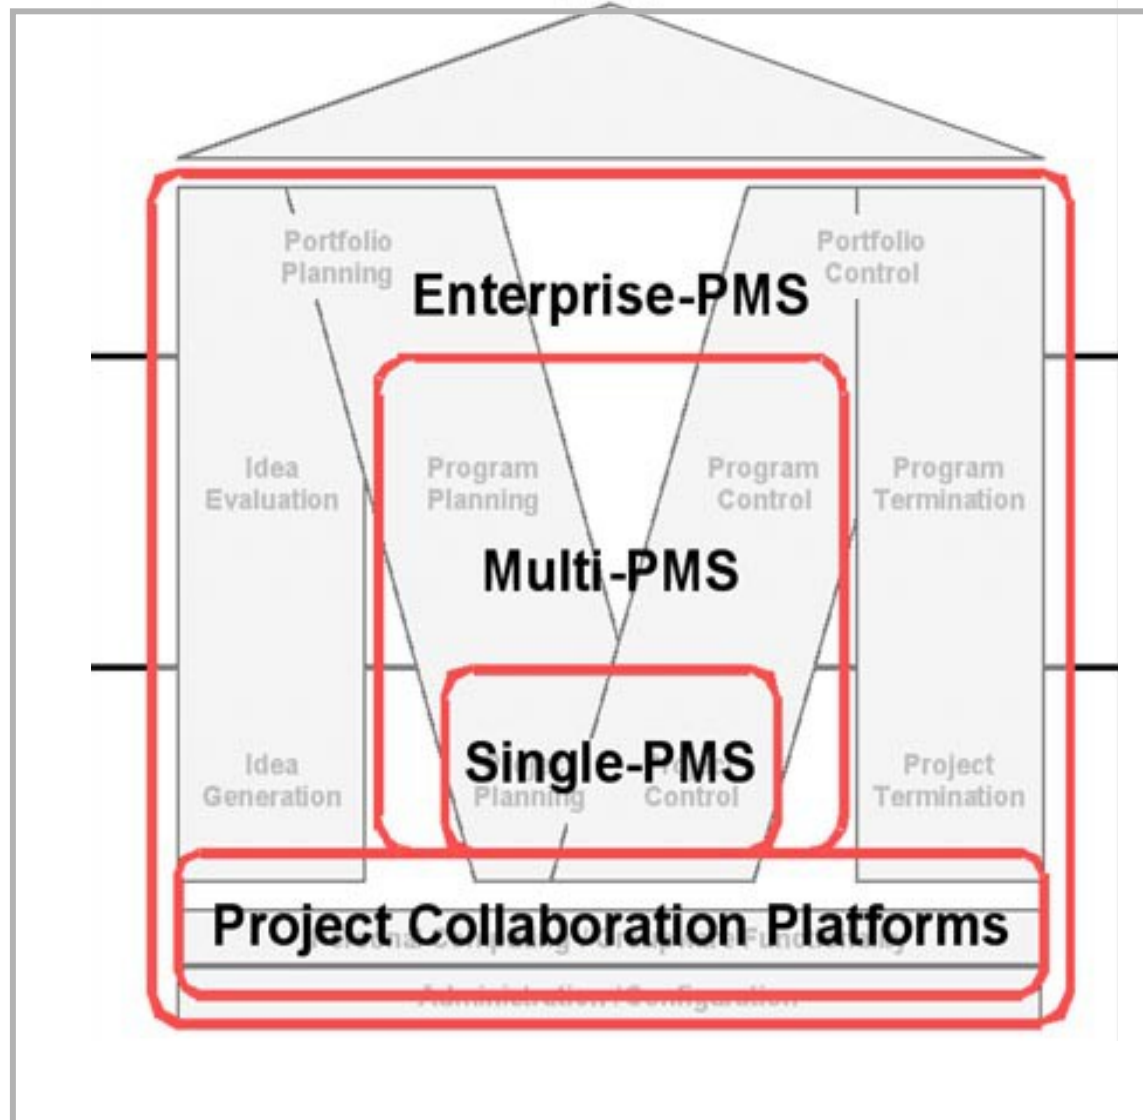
Portfolio Planning

Enterprise-PMS

Portfolio Control

Idea Evaluation

Program Planning

Program Control

Program Termination

Multi-PMS

Idea Generation

Single-PMS

Planning

Control

Project Termination

Project Collaboration Platforms

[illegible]

Administration / Configuration